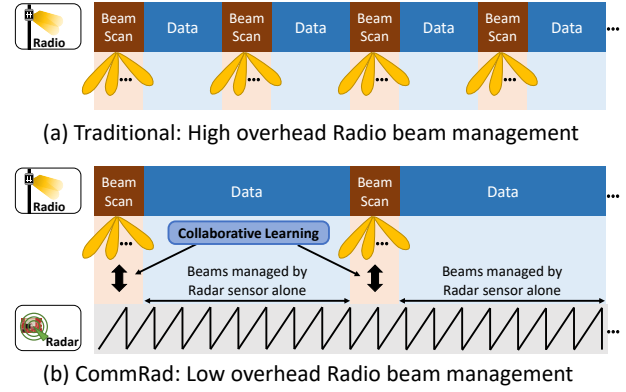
Radio

Beam Scan | Data | Beam Scan | Data | Beam Scan | Data | Beam Scan | Data ...

...

(a) Traditional: High overhead Radio beam management

Radio

Beam Scan | Data | Beam Scan | Data ...

...

Collaborative Learning

Beams managed by Radar sensor alone

Beams managed by Radar sensor alone

Radar

...

(b) CommRad: Low overhead Radio beam management